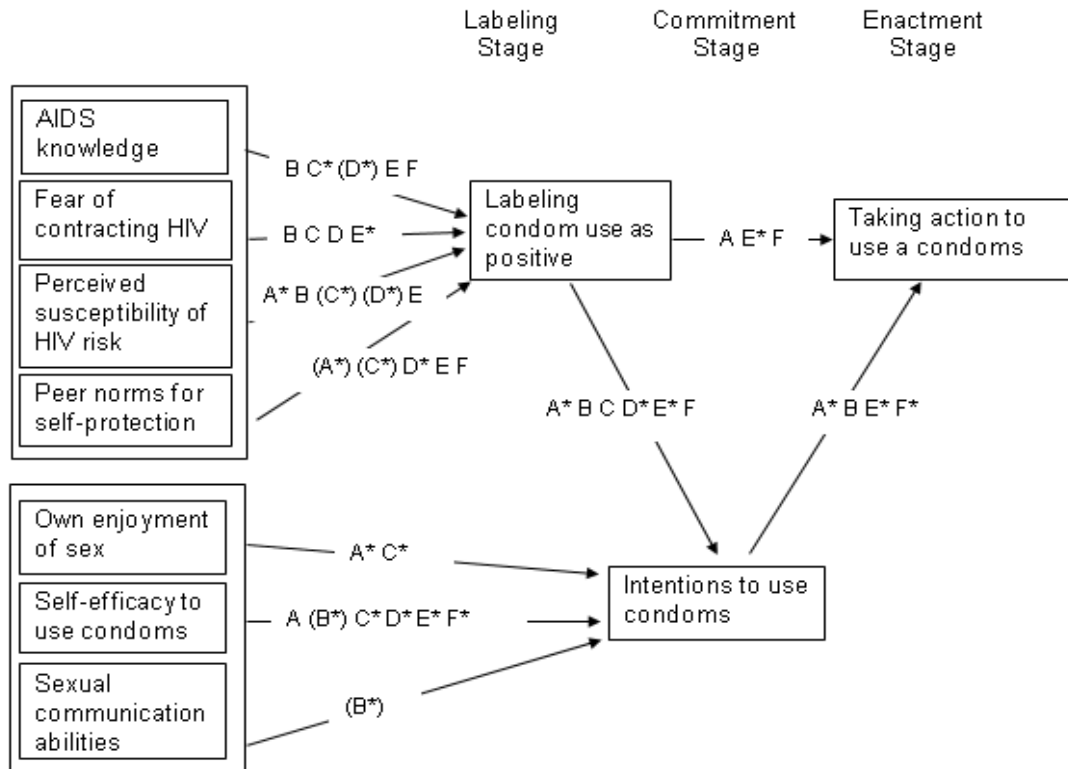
Labeling Stage

Commitment Stage

Enactment Stage

AIDS knowledge

Fear of contracting HIV

Perceived susceptibility of HIV risk

Peer norms for self-protection

B C* (D*) E F

B C D E*

A* B (C*) (D*) E

(A*) (C*) D* E F

Labeling condom use as positive

A E* F

Taking action to use a condoms

A* B C D* E* F

A* B E* F*

Own enjoyment of sex

Self-efficacy to use condoms

Sexual communication abilities

A* C*

A (B*) C* D* E* F*

(B*)

Intentions to use condoms